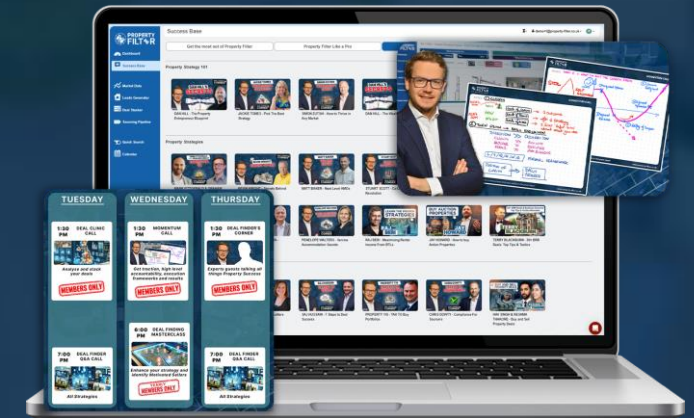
PROPERTY FILTER

Dashboard

Subscriber

Market Data

Leads Generator

Deal Tracker

Sourcing Pipeline

Quick Search

Calendar

Success Base

Get the most out of Property Filter

Property Filter Like a Pro

Property Strategy 101

Property Strategies

TUESDAY

1:30 PM DEAL CLINIC CALL

Analyse and crush your deals

MEMBERS ONLY

7:00 PM DEAL FINDER Q&A CALL

All Strategies

WEDNESDAY

1:30 PM MOMENTUM CALL

Get traction, high-level accountability, execution frameworks and results

MEMBERS ONLY

6:00 PM DEAL FINDING MASTERCLASS

Enhance your strategy and identify Motivated Sellers

MEMBERS ONLY

THURSDAY

1:30 PM DEAL FINDER'S CORNER

Experts panels talking all things Property Success

MEMBERS ONLY

7:00 PM DEAL FINDER Q&A CALL

All Strategies